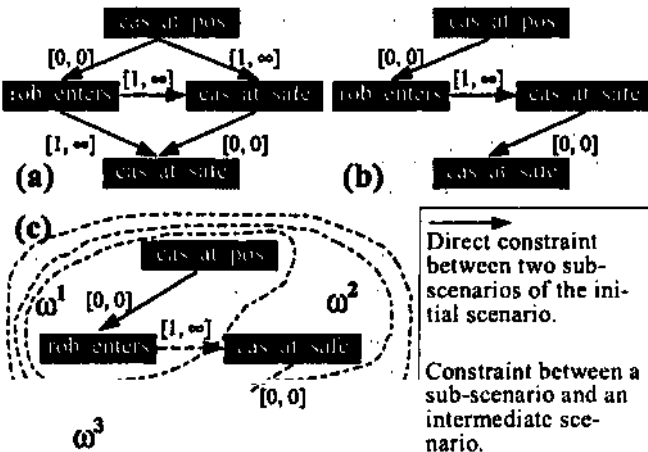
cas at pos
[0, 0]
[1, $\infty$]
rob enters
[1, $\infty$]
cas at safe
[1, $\infty$]
[0, 0]
(a)
cas at safe

cas at pos
[0, 0]
rob enters
[1, $\infty$]
cas at safe
[0, 0]
(b)
cas at safe

(c)
cas at pos
$\omega^1$
[0, 0]
$\omega^2$
rob enters
[1, $\infty$]
cas at safe
[0, 0]
$\omega^3$

Direct constraint between two subscenarios of the initial scenario.

Constraint between a sub-scenario and an intermediate scenario.